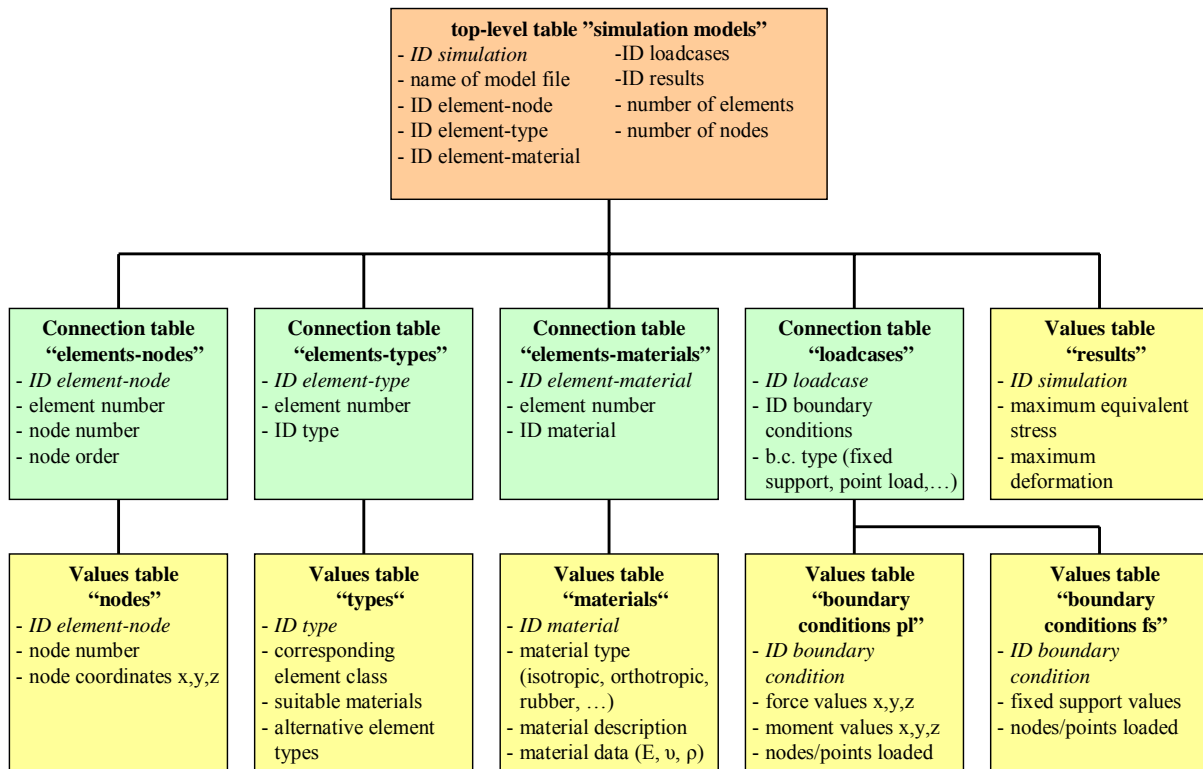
**top-level table "simulation models"**
- ID simulation
- name of model file
- ID element-node
- ID element-type
- ID element-material
-ID loadcases
-ID results
- number of elements
- number of nodes

**Connection table "elements-nodes"**
- ID element-node
- element number
- node number
- node order

**Connection table "elements-types"**
- ID element-type
- element number
- ID type

**Connection table "elements-materials"**
- ID element-material
- element number
- ID material

**Connection table "loadcases"**
- ID loadcase
- ID boundary conditions
- b.c. type (fixed support, point load,…)

**Values table "results"**
- ID simulation
- maximum equivalent stress
- maximum deformation

**Values table "nodes"**
- ID element-node
- node number
- node coordinates x,y,z

**Values table "types"**
- ID type
- corresponding element class
- suitable materials
- alternative element types

**Values table "materials"**
- ID material
- material type (isotropic, orthotropic, rubber, …)
- material description
- material data (E, υ, ρ)

**Values table "boundary conditions pl"**
- ID boundary condition
- force values x,y,z
- moment values x,y,z
- nodes/points loaded

**Values table "boundary conditions fs"**
- ID boundary condition
- fixed support values
- nodes/points loaded